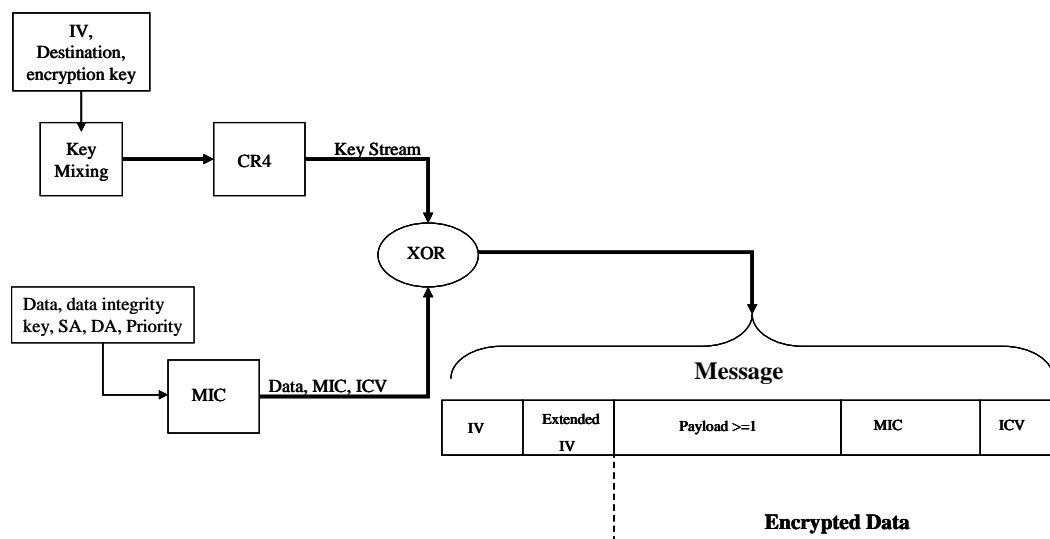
IV, Destination, encryption key

Key Mixing

CR4

Key Stream

XOR

Data, data integrity key, SA, DA, Priority

MIC

Data, MIC, ICV

Message

| IV | Extended IV | Payload >=1 | MIC | ICV |
|---|---|---|---|---|

Encrypted Data